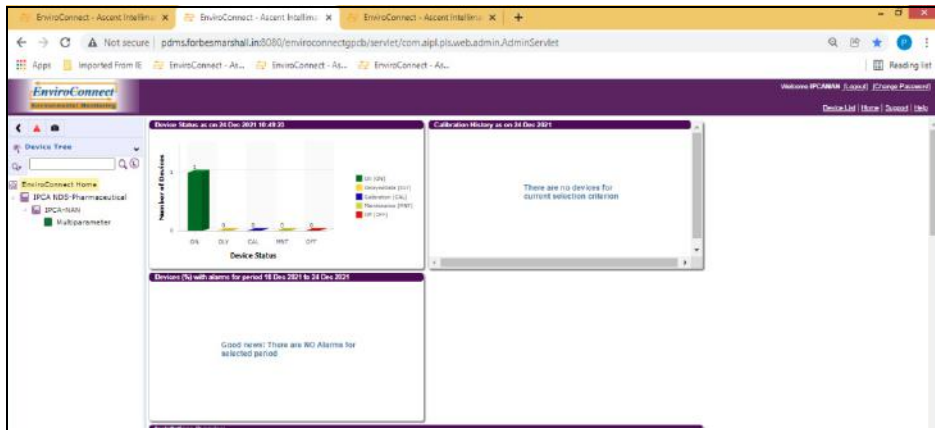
EnviroConnect - Ascent Intellima × EnviroConnect - Ascent Intellima × EnviroConnect - Ascent Intellima × +

Not secure | pdms.forbesmarshall.in:8080/enviroconnectgpcb/servlet/com.aipl.pis.web.admin.AdminServlet

Apps Imported From IE EnviroConnect - As... EnviroConnect - As... EnviroConnect - As... Reading list

EnviroConnect
Environmental Monitoring

Welcome IPCANAN [Logout] [Change Password]

Device List | Home | Support | Help

Device Tree

EnviroConnect Home
IPCA NDS-Pharmaceutical
IPCA-NAN
Multiparameter

Device Status as on 24 Dec 2021 10:49:23

Number of Devices

1

1
0
0
0
0

ON DLY CAL MNT OFF

Device Status

On (ON)
Delayed data (DLY)
Calibration (CAL)
Maintenance (MNT)
Off (OFF)

Calibration History as on 24 Dec 2021

There are no devices for current selection criterion

Devices (%) with alarms for period 18 Dec 2021 to 24 Dec 2021

Good news: There are NO Alarms for selected period